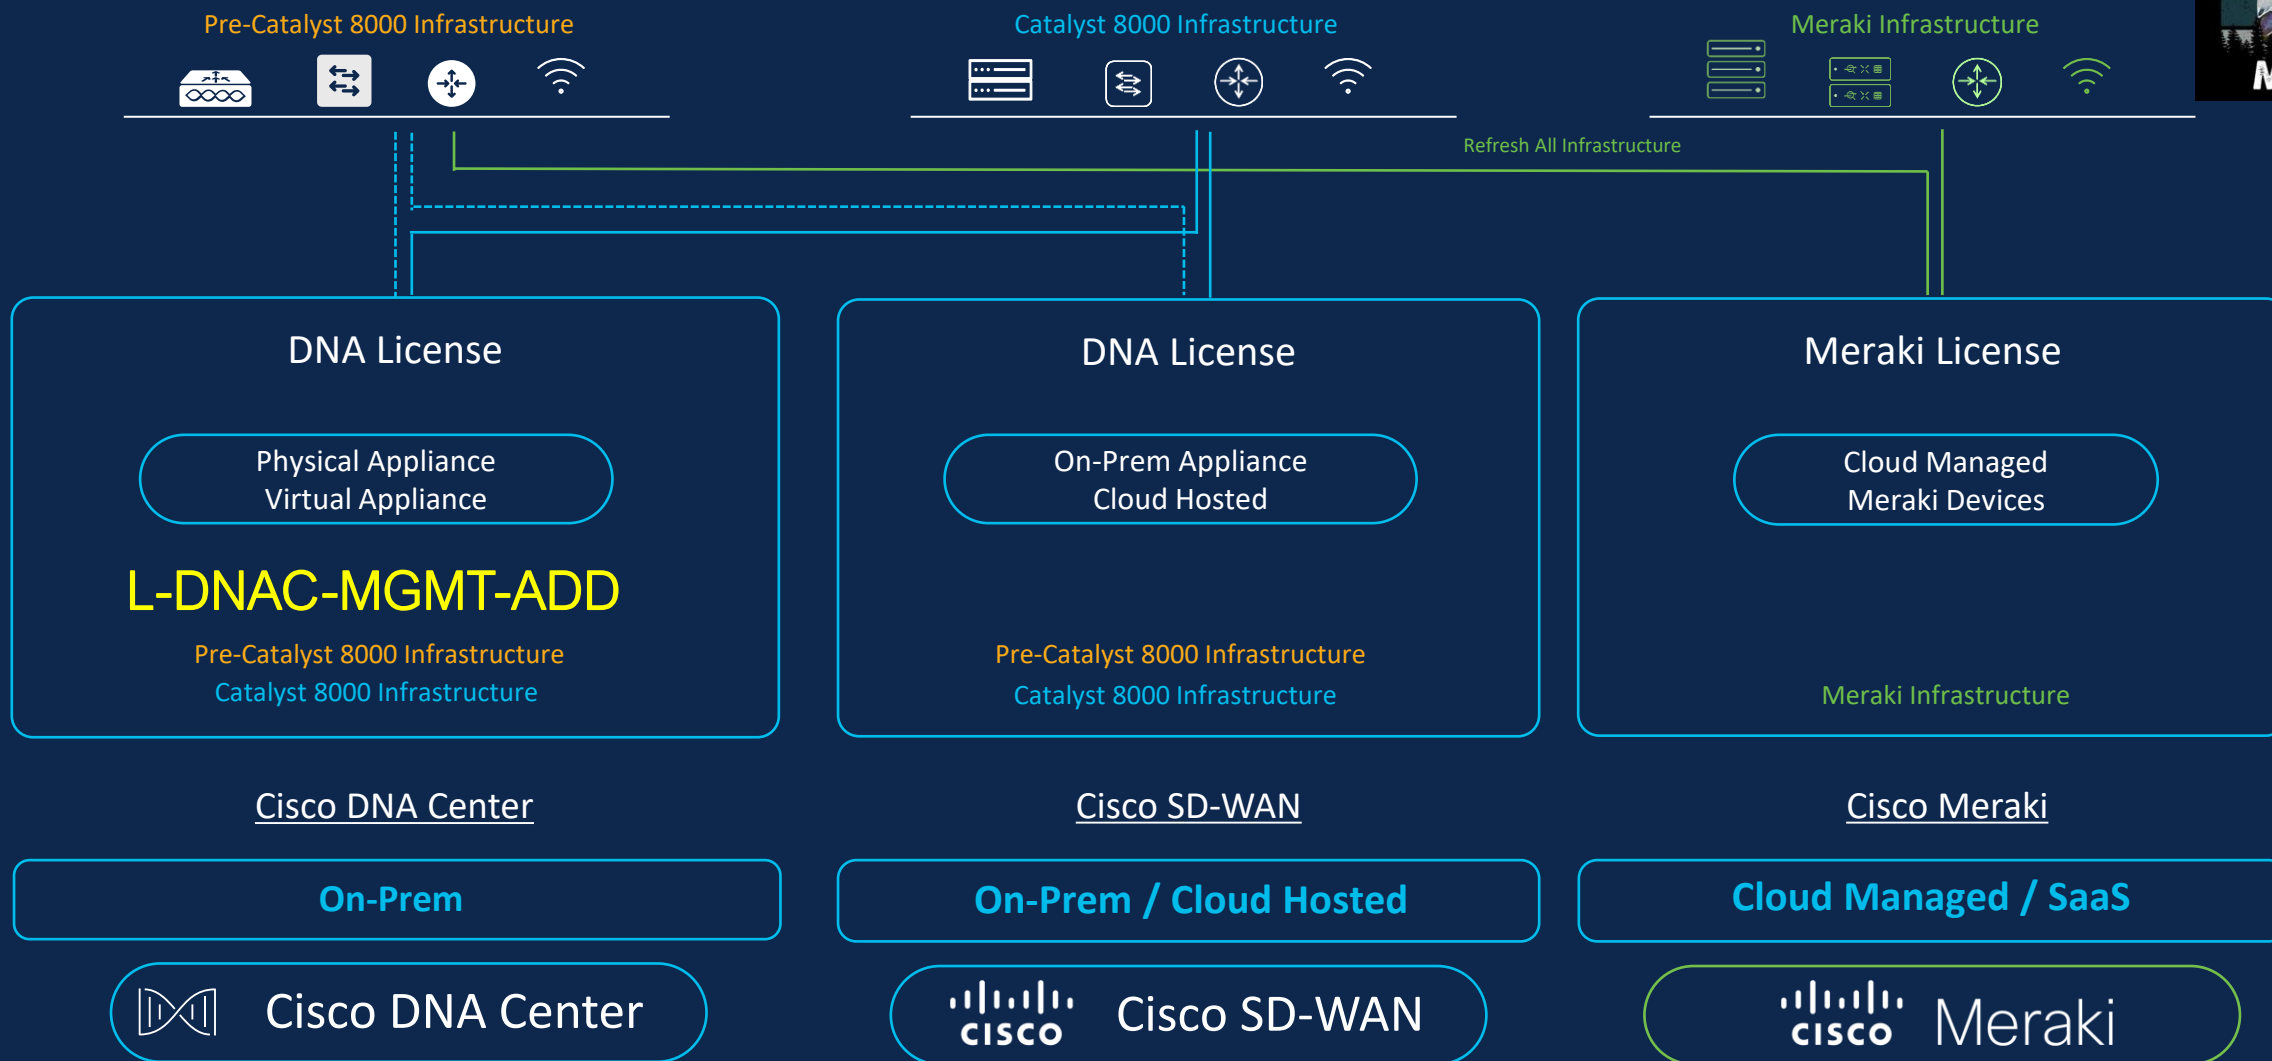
Pre-Catalyst 8000 Infrastructure

Catalyst 8000 Infrastructure

Meraki Infrastructure

Refresh All Infrastructure

DNA License

Physical Appliance
Virtual Appliance

L-DNAC-MGMT-ADD

Pre-Catalyst 8000 Infrastructure
Catalyst 8000 Infrastructure

DNA License

On-Prem Appliance
Cloud Hosted

Pre-Catalyst 8000 Infrastructure
Catalyst 8000 Infrastructure

Meraki License

Cloud Managed
Meraki Devices

Meraki Infrastructure

Cisco DNA Center

Cisco SD-WAN

Cisco Meraki

On-Prem

On-Prem / Cloud Hosted

Cloud Managed / SaaS

Cisco DNA Center

cisco Cisco SD-WAN

cisco Meraki